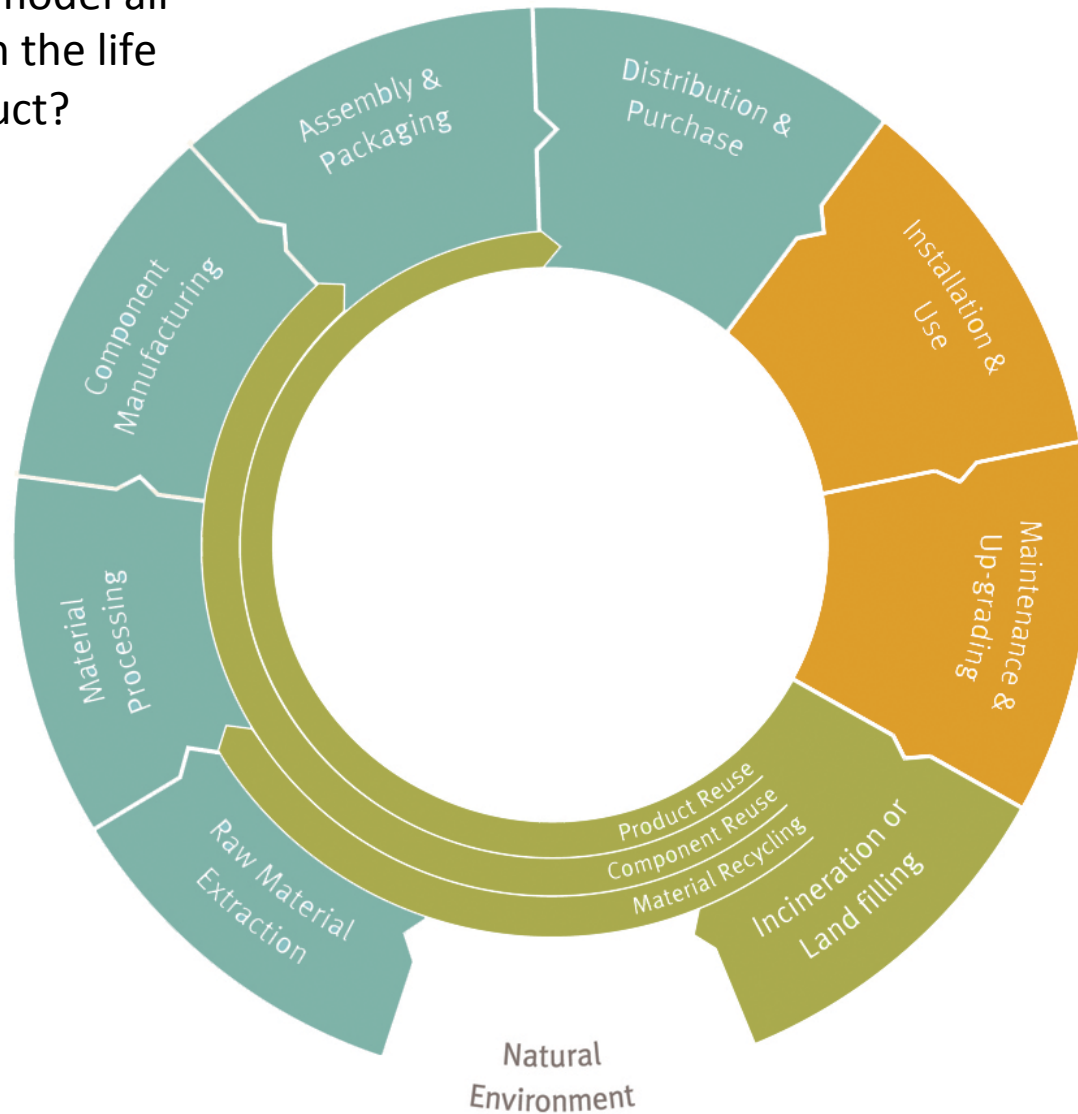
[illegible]nodel all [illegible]n the life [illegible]uct?

Assembly & Packaging

Distribution & Purchase

Installation & Use

Maintenance & Up-grading

Incineration or Land filling

Product Reuse

Component Reuse

Material Recycling

Raw Material Extraction

Material Processing

Component Manufacturing

Natural Environment